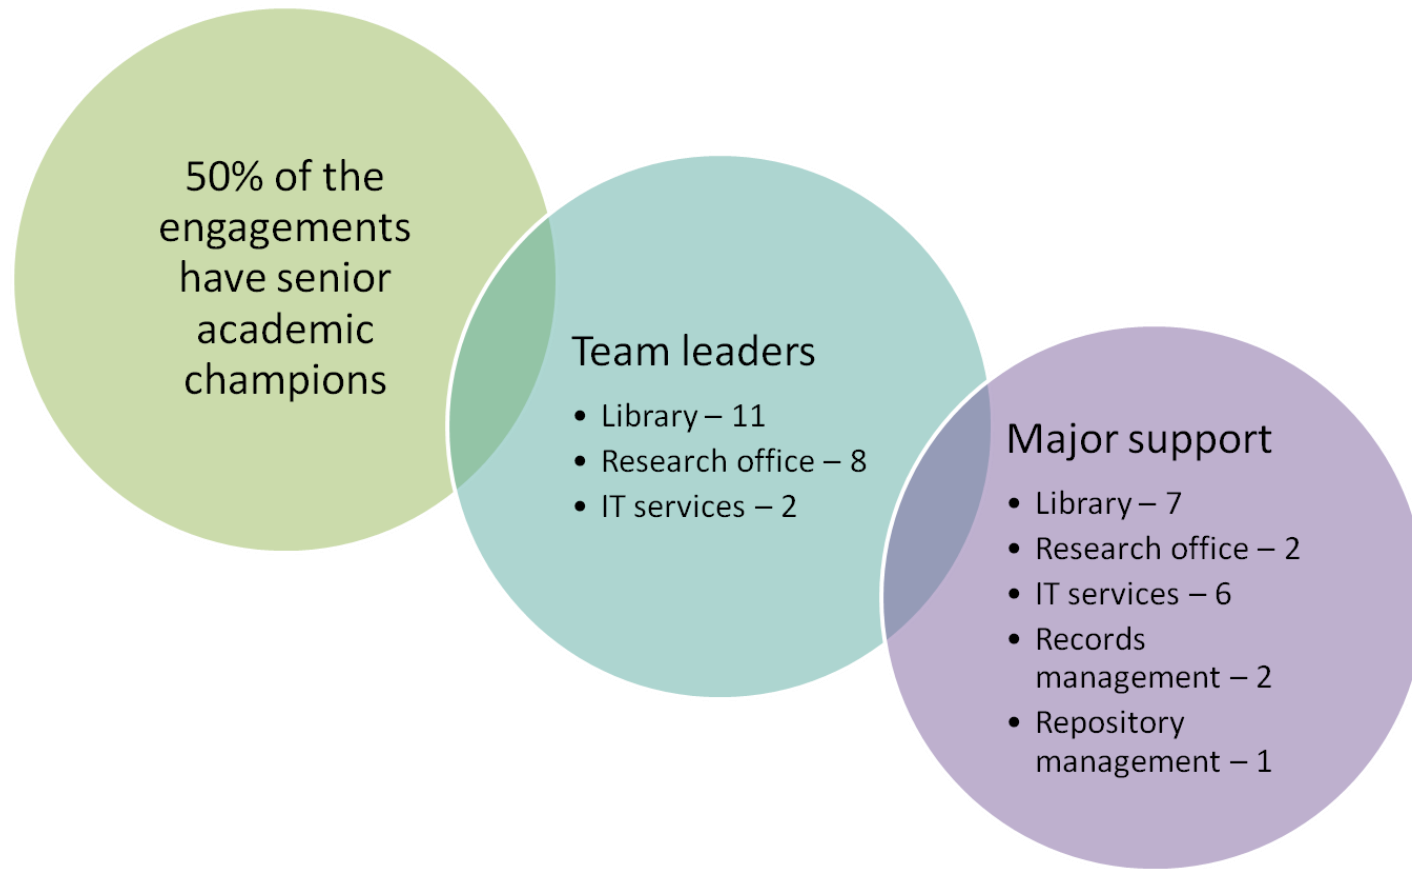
50% of the engagements have senior academic champions

Team leaders

- Library – 11
- Research office – 8
- IT services – 2

Major support

- Library – 7
- Research office – 2
- IT services – 6
- Records management – 2
- Repository management – 1